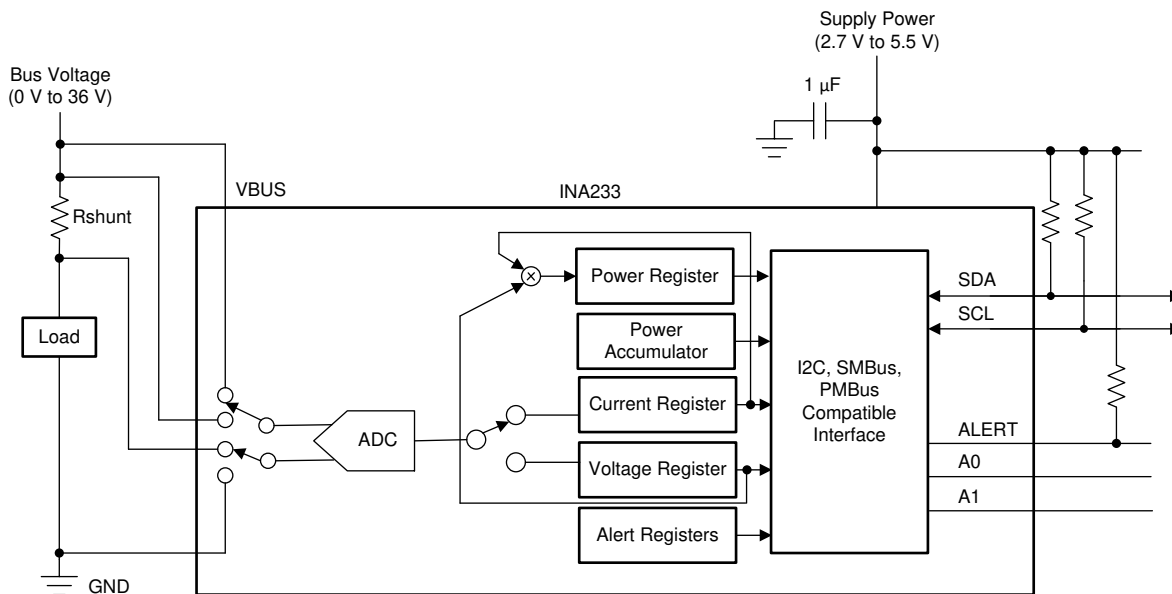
Supply Power
(2.7 V to 5.5 V)

Bus Voltage
(0 V to 36 V)

1 µF

VBUS

INA233

Rshunt

Power Register

Power Accumulator

Load

Current Register

I2C, SMBus, PMBus Compatible Interface

SDA

SCL

ADC

Voltage Register

ALERT

A0

A1

Alert Registers

GND